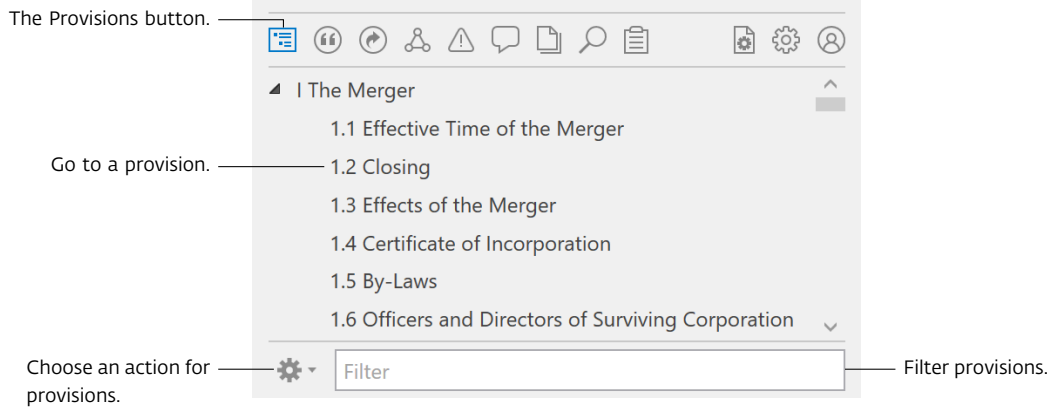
The Provisions button.

I The Merger

1.1 Effective Time of the Merger

Go to a provision.

1.2 Closing

1.3 Effects of the Merger

1.4 Certificate of Incorporation

1.5 By-Laws

1.6 Officers and Directors of Surviving Corporation

Choose an action for provisions.

Filter

Filter provisions.